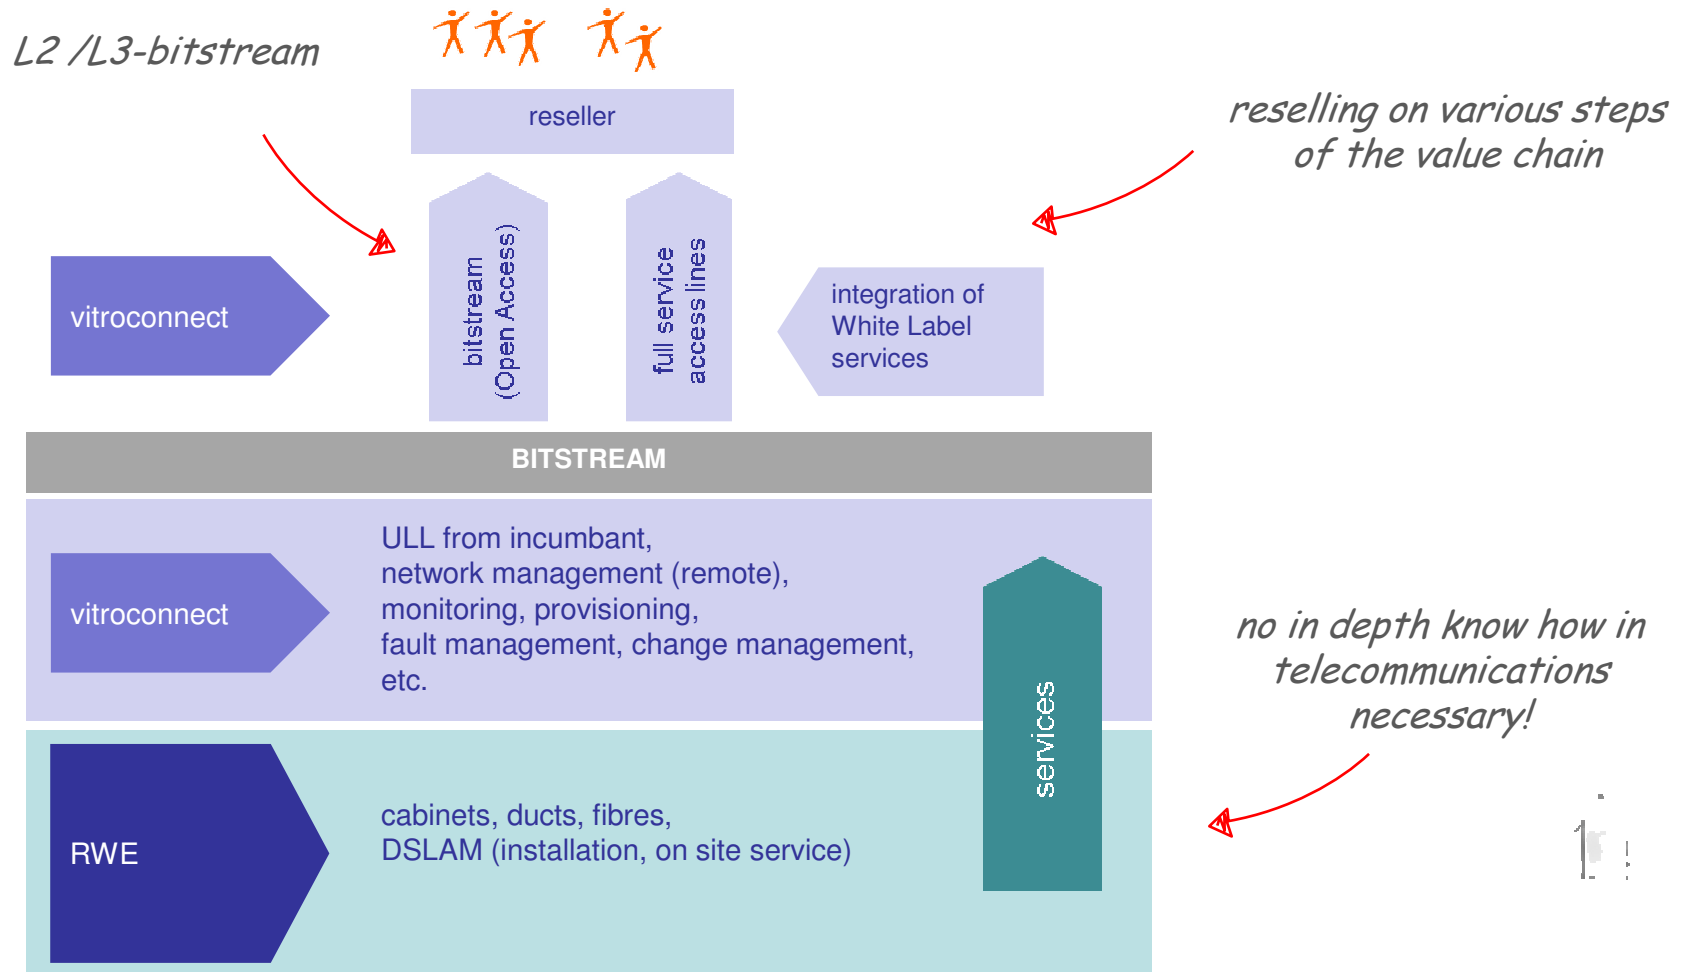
L2 /L3-bitstream

reseller

reselling on various steps of the value chain

vitroconnect

bitstream (Open Access)

full service access lines

integration of White Label services

BITSTREAM

vitroconnect

ULL from incumbant, network management (remote), monitoring, provisioning, fault management, change management, etc.

no in depth know how in telecommunications necessary!

services

RWE

cabinets, ducts, fibres, DSLAM (installation, on site service)